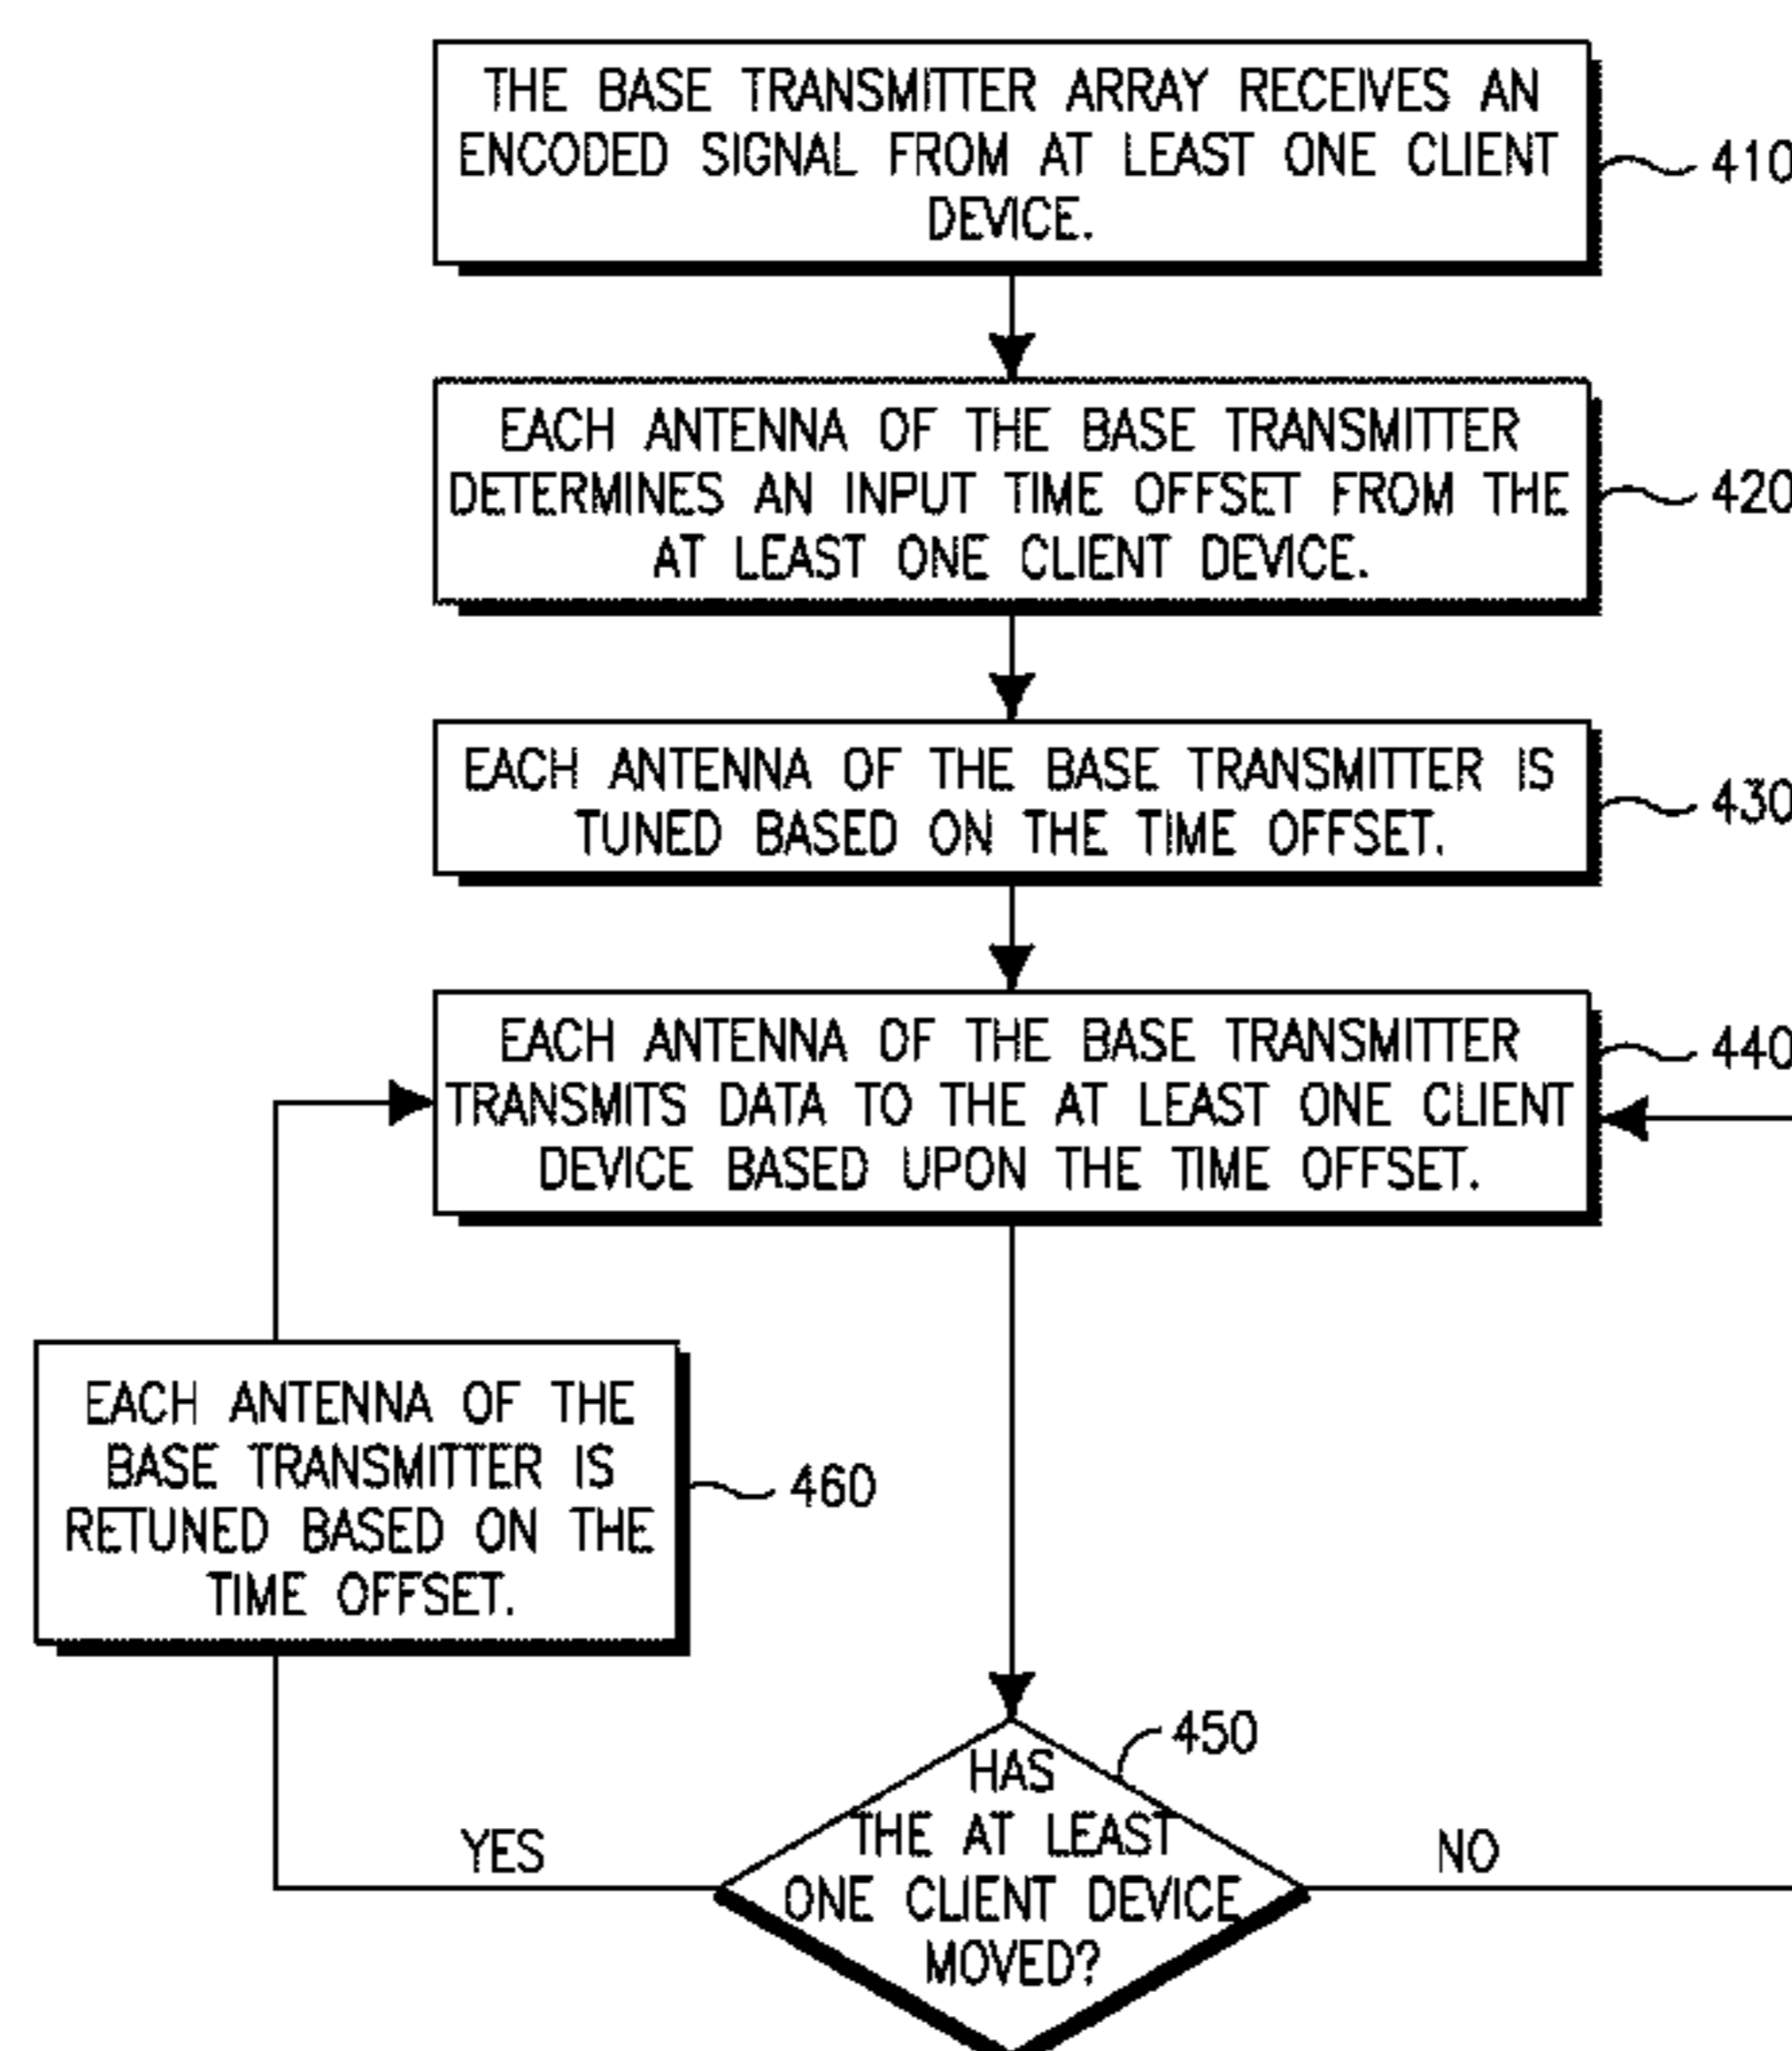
THE BASE TRANSMITTER ARRAY RECEIVES AN ENCODED SIGNAL FROM AT LEAST ONE CLIENT DEVICE.

410

EACH ANTENNA OF THE BASE TRANSMITTER DETERMINES AN INPUT TIME OFFSET FROM THE AT LEAST ONE CLIENT DEVICE.

420

EACH ANTENNA OF THE BASE TRANSMITTER IS TUNED BASED ON THE TIME OFFSET.

430

EACH ANTENNA OF THE BASE TRANSMITTER TRANSMITS DATA TO THE AT LEAST ONE CLIENT DEVICE BASED UPON THE TIME OFFSET.

440

EACH ANTENNA OF THE BASE TRANSMITTER IS RETUNED BASED ON THE TIME OFFSET.

460

450

HAS THE AT LEAST ONE CLIENT DEVICE MOVED?

YES

NO